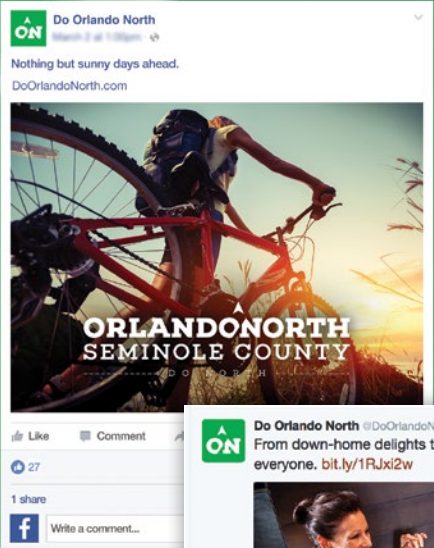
ON
Do Orlando North
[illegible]

Nothing but sunny days ahead.
DoOrlandoNorth.com

ORLANDONORTH
SEMINOLE COUNTY
DO NORTH

Like
Comment

27

1 share

Write a comment...

ON
Do Orlando North @DoOrlandoN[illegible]
From down-home delights t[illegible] everyone. bit.ly/1RJxi2w